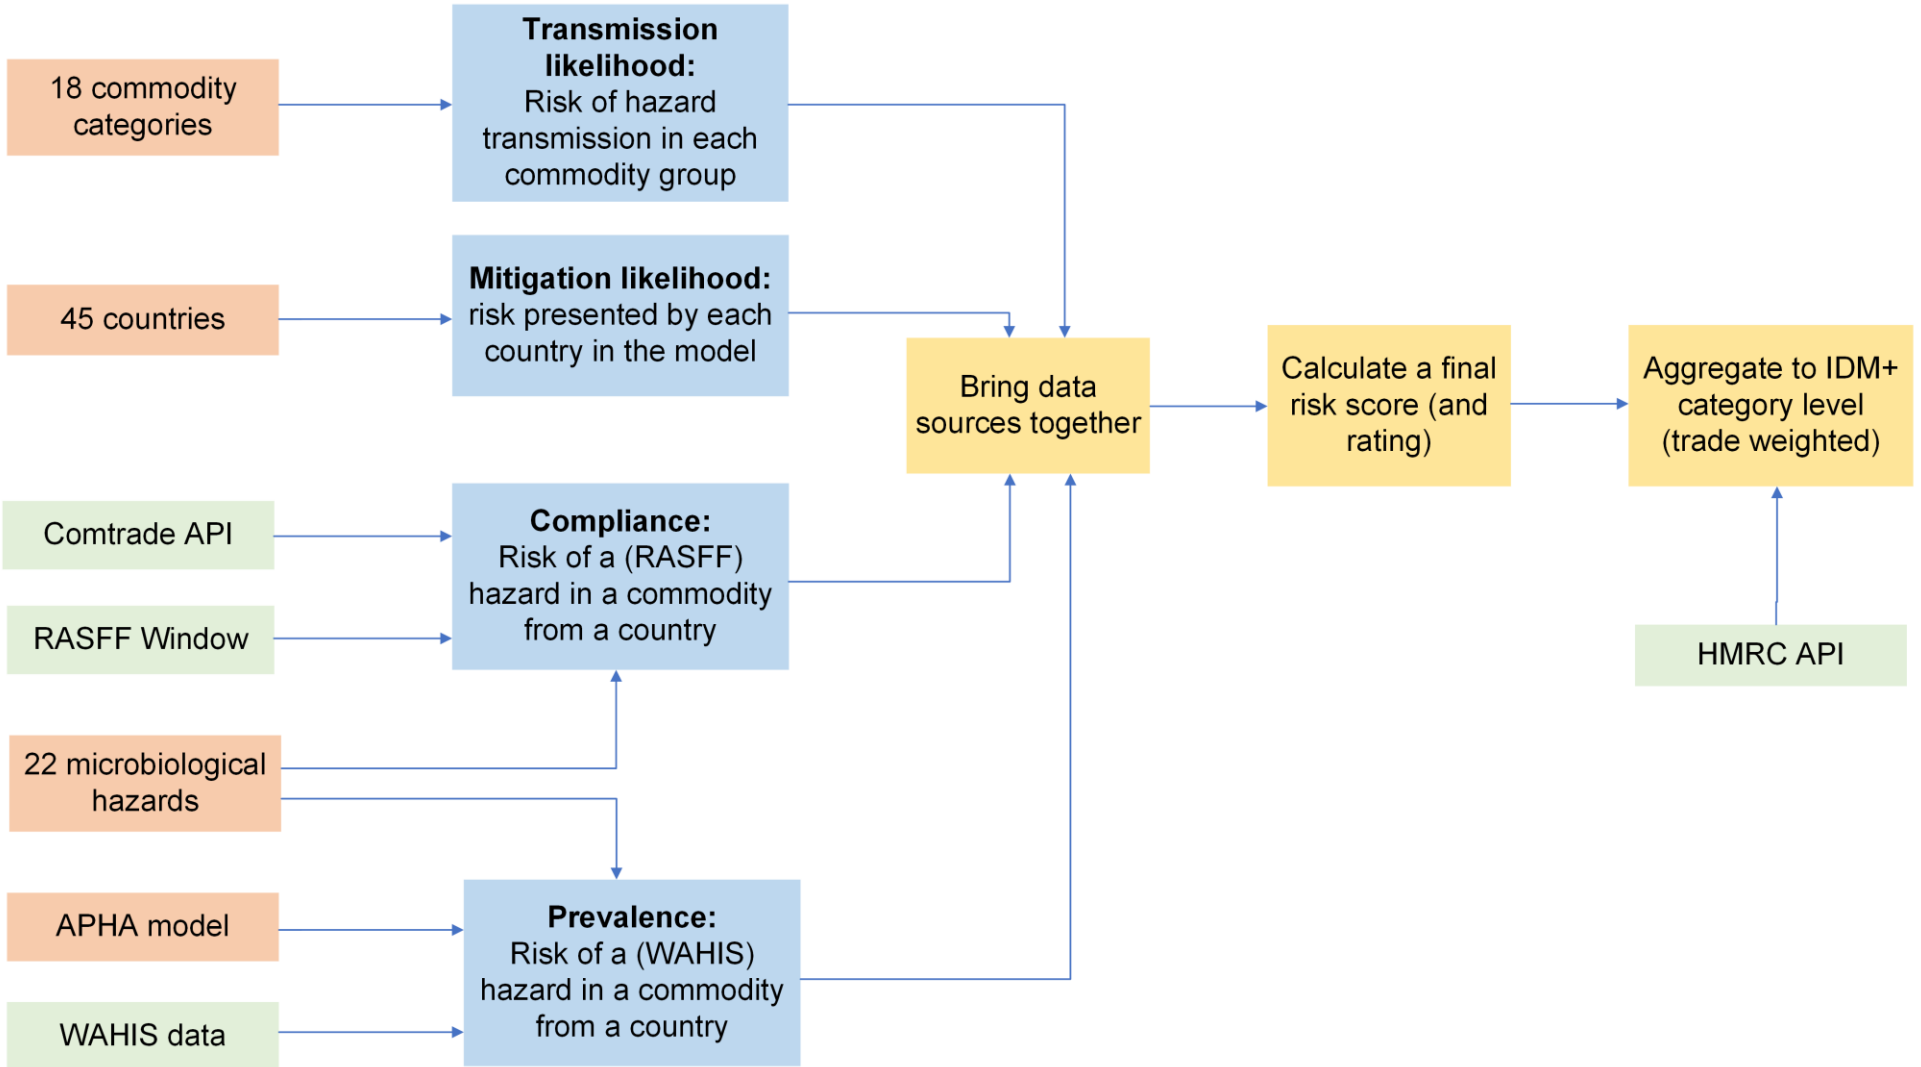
18 commodity categories

Transmission likelihood: Risk of hazard transmission in each commodity group

45 countries

Mitigation likelihood: risk presented by each country in the model

Bring data sources together

Calculate a final risk score (and rating)

Aggregate to IDM+ category level (trade weighted)

Comtrade API

RASFF Window

Compliance: Risk of a (RASFF) hazard in a commodity from a country

HMRC API

22 microbiological hazards

APHA model

WAHIS data

Prevalence: Risk of a (WAHIS) hazard in a commodity from a country